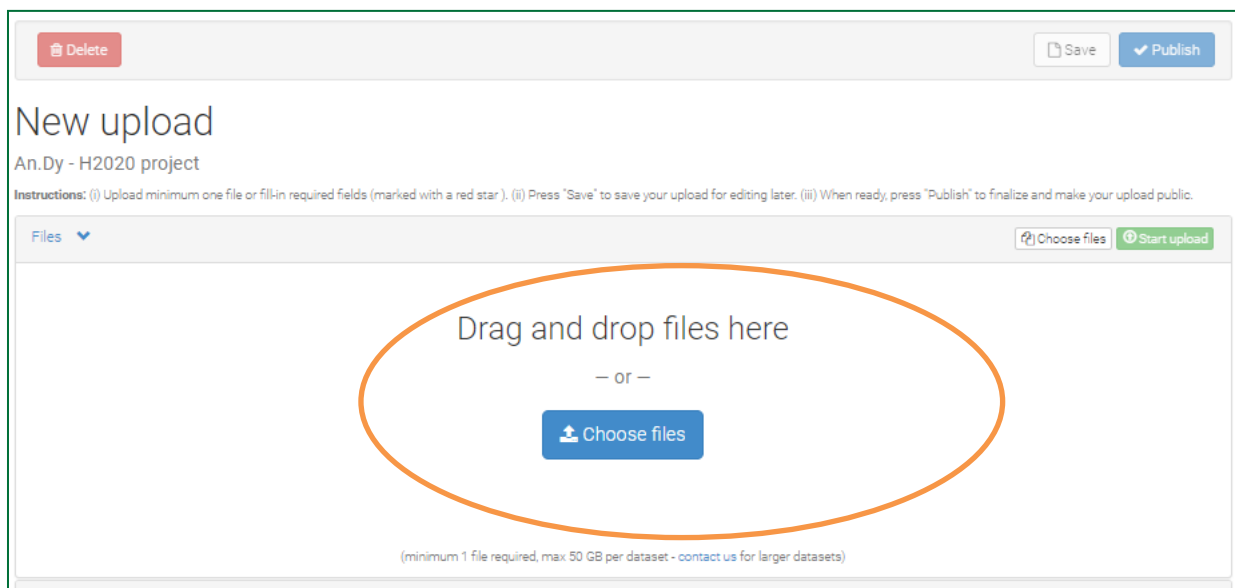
Delete

Save

Publish

New upload

An.Dy - H2020 project

Instructions: (i) Upload minimum one file or fill-in required fields (marked with a red star ). (ii) Press "Save" to save your upload for editing later. (iii) When ready, press "Publish" to finalize and make your upload public.

Files

Choose files

Start upload

Drag and drop files here

— or —

Choose files

(minimum 1 file required, max 50 GB per dataset - contact us for larger datasets)